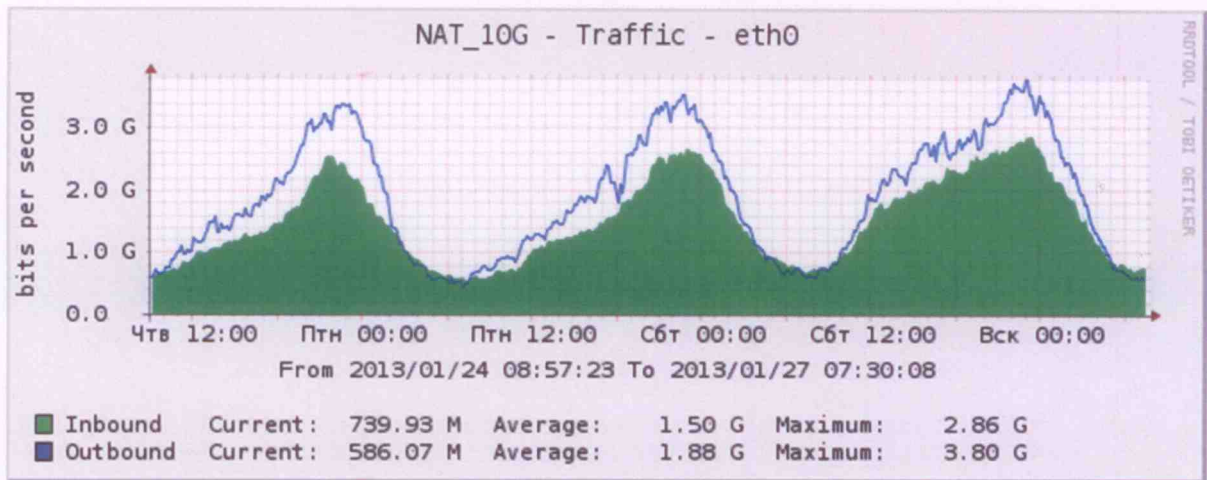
NAT_10G - Traffic - eth0

RRDTOOL / TOBI OETIKER

bits per second

3.0 G
2.0 G
1.0 G
0.0

Чтв 12:00 Птн 00:00 Птн 12:00 Сбт 00:00 Сбт 12:00 Вск 00:00

From 2013/01/24 08:57:23 To 2013/01/27 07:30:08

| | Current: | | Average: | | Maximum: | |
|---|---|---|---|---|---|---|
| Inbound | Current: | 739.93 M | Average: | 1.50 G | Maximum: | 2.86 G |
| Outbound | Current: | 586.07 M | Average: | 1.88 G | Maximum: | 3.80 G |